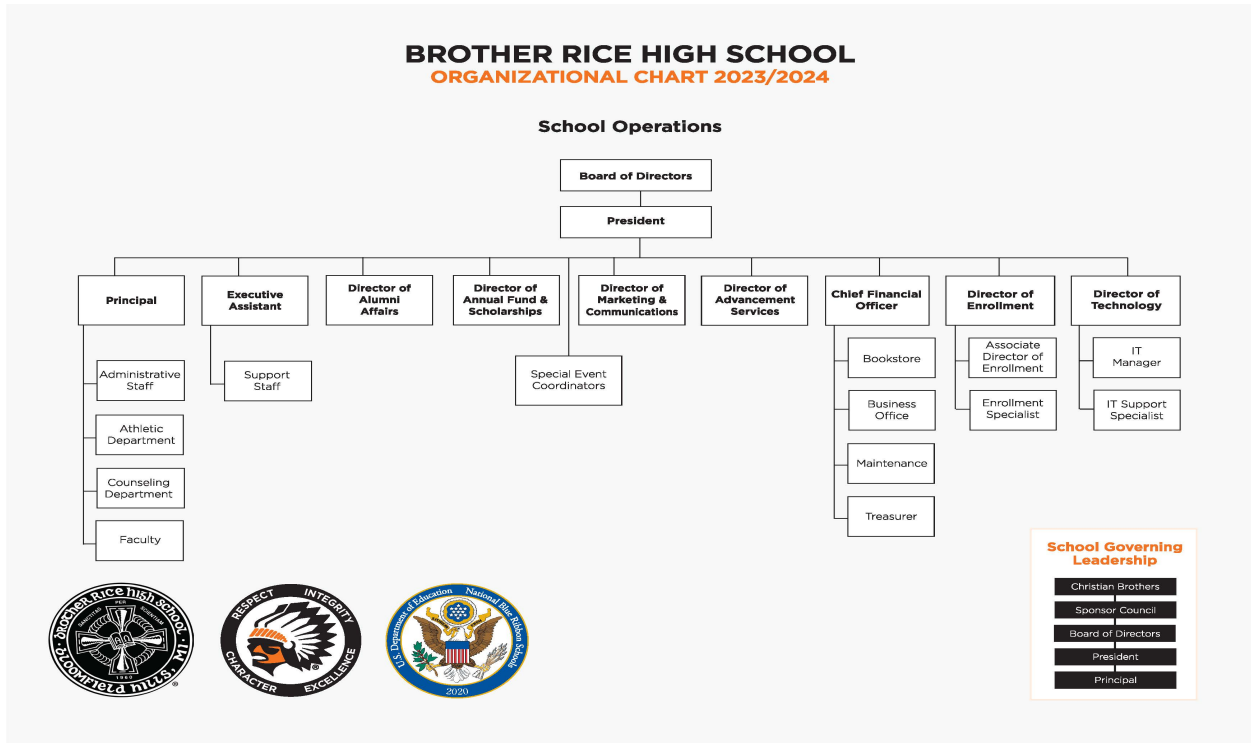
BROTHER RICE HIGH SCHOOL
ORGANIZATIONAL CHART 2023/2024

School Operations

Board of Directors

President

Principal

Administrative Staff

Athletic Department

Counseling Department

Faculty

Executive Assistant

Support Staff

Director of Alumni Affairs

Director of Annual Fund & Scholarships

Special Event Coordinators

Director of Marketing & Communications

Director of Advancement Services

Chief Financial Officer

Bookstore

Business Office

Maintenance

Treasurer

Director of Enrollment

Associate Director of Enrollment

Enrollment Specialist

Director of Technology

IT Manager

IT Support Specialist

Brother Rice High School
Bloomfield Hills, MI.
1960

RESPECT INTEGRITY CHARACTER EXCELLENCE

U.S. Department of Education National Blue Ribbon Schools
2020

School Governing Leadership

Christian Brothers

Sponsor Council

Board of Directors

President

Principal